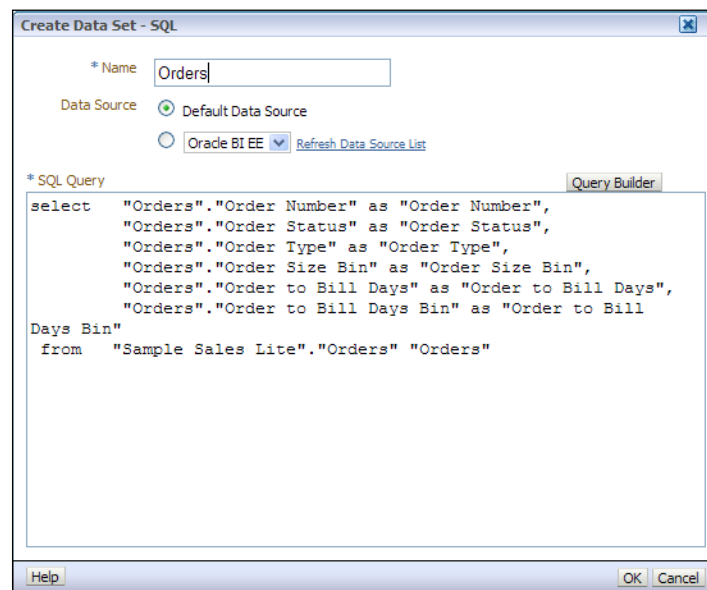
Create Data Set - SQL

* Name Orders

Data Source Default Data Source

Oracle BI EE Refresh Data Source List

* SQL Query

Query Builder

select "Orders"."Order Number" as "Order Number",
"Orders"."Order Status" as "Order Status",
"Orders"."Order Type" as "Order Type",
"Orders"."Order Size Bin" as "Order Size Bin",
"Orders"."Order to Bill Days" as "Order to Bill Days",
"Orders"."Order to Bill Days Bin" as "Order to Bill Days Bin"
from "Sample Sales Lite"."Orders" "Orders"

Help

OK Cancel